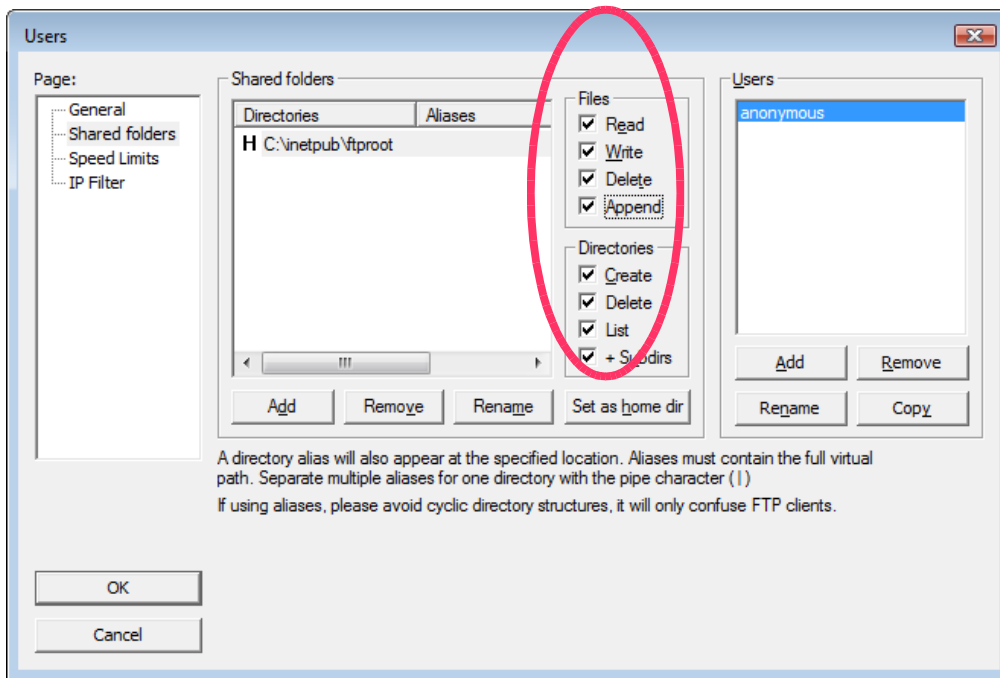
Users

Page:

General
Shared folders
Speed Limits
IP Filter

Shared folders

| Directories | Aliases |
|---|---|
| H C:\inetpub\ftproot | |

Files
Read
Write
Delete
Append

Directories
Create
Delete
List
+ Subdirs

Add
Remove
Rename
Set as home dir

Users
anonymous

Add
Remove
Rename
Copy

A directory alias will also appear at the specified location. Aliases must contain the full virtual path. Separate multiple aliases for one directory with the pipe character (|)

If using aliases, please avoid cyclic directory structures, it will only confuse FTP clients.

OK
Cancel